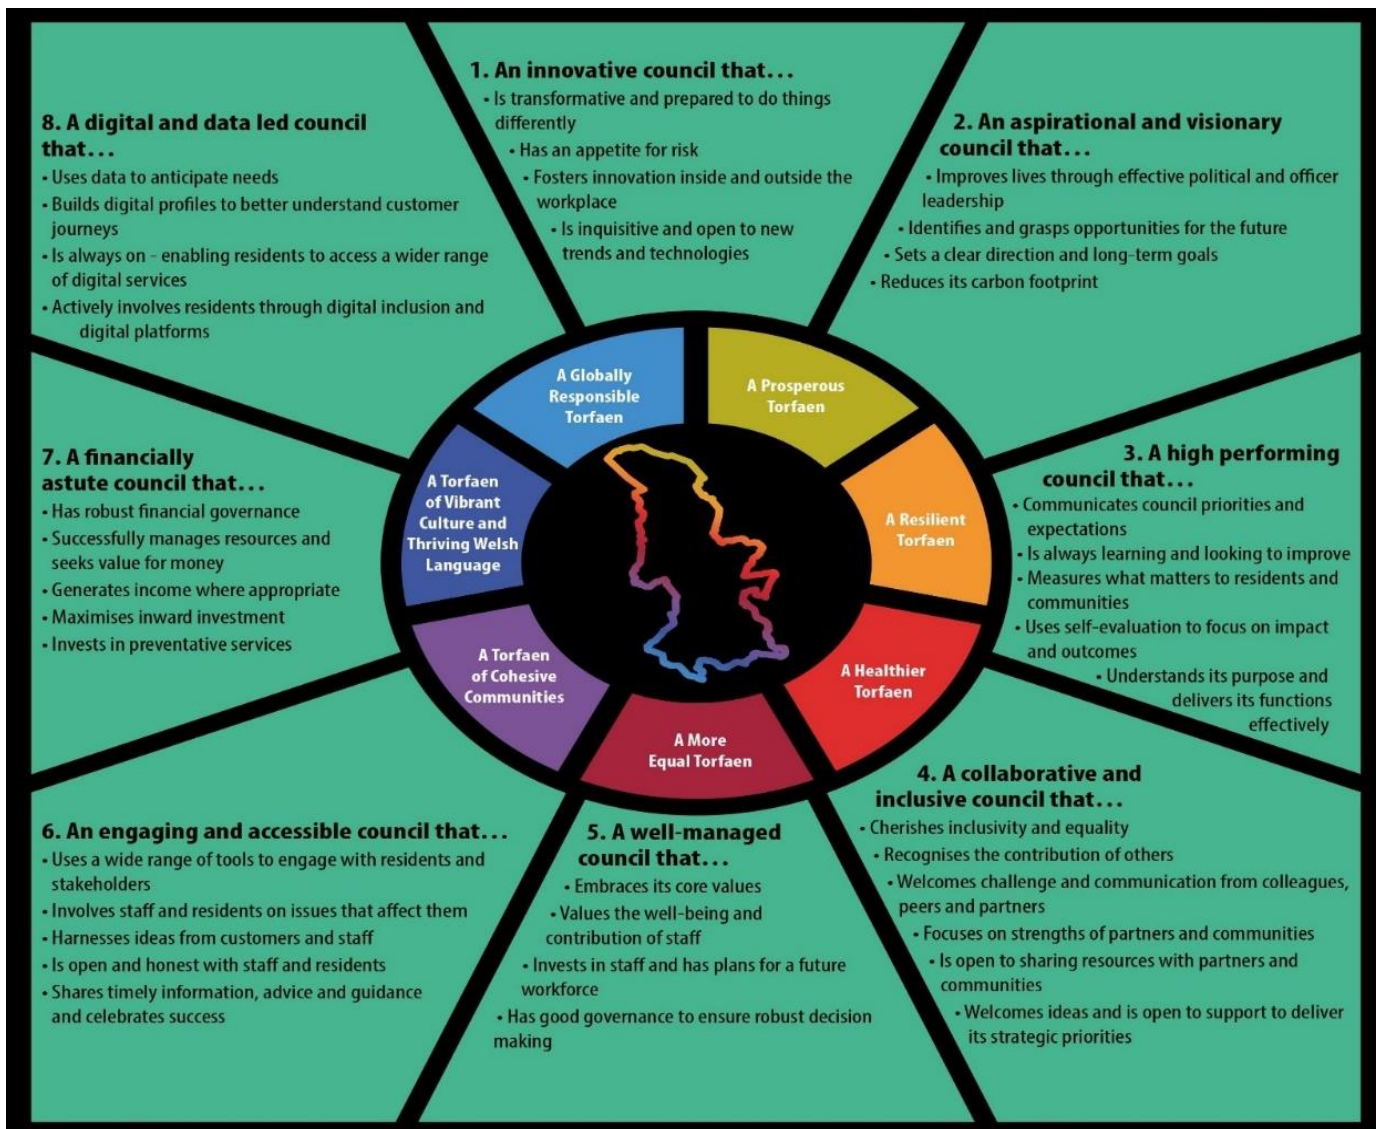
1. An innovative council that...
• Is transformative and prepared to do things differently
• Has an appetite for risk
• Fosters innovation inside and outside the workplace
• Is inquisitive and open to new trends and technologies

2. An aspirational and visionary council that...
• Improves lives through effective political and officer leadership
• Identifies and grasps opportunities for the future
• Sets a clear direction and long-term goals
• Reduces its carbon footprint

3. A high performing council that...
• Communicates council priorities and expectations
• Is always learning and looking to improve
• Measures what matters to residents and communities
• Uses self-evaluation to focus on impact and outcomes
• Understands its purpose and delivers its functions effectively

4. A collaborative and inclusive council that...
• Cherishes inclusivity and equality
• Recognises the contribution of others
• Welcomes challenge and communication from colleagues, peers and partners
• Focuses on strengths of partners and communities
• Is open to sharing resources with partners and communities
• Welcomes ideas and is open to support to deliver its strategic priorities

5. A well-managed council that...
• Embraces its core values
• Values the well-being and contribution of staff
• Invests in staff and has plans for a future workforce
• Has good governance to ensure robust decision making

6. An engaging and accessible council that...
• Uses a wide range of tools to engage with residents and stakeholders
• Involves staff and residents on issues that affect them
• Harnesses ideas from customers and staff
• Is open and honest with staff and residents
• Shares timely information, advice and guidance and celebrates success

7. A financially astute council that...
• Has robust financial governance
• Successfully manages resources and seeks value for money
• Generates income where appropriate
• Maximises inward investment
• Invests in preventative services

8. A digital and data led council that...
• Uses data to anticipate needs
• Builds digital profiles to better understand customer journeys
• Is always on - enabling residents to access a wider range of digital services
• Actively involves residents through digital inclusion and digital platforms

A Globally Responsible Torfaen
A Prosperous Torfaen
A Resilient Torfaen
A Healthier Torfaen
A More Equal Torfaen
A Torfaen of Cohesive Communities
A Torfaen of Vibrant Culture and Thriving Welsh Language